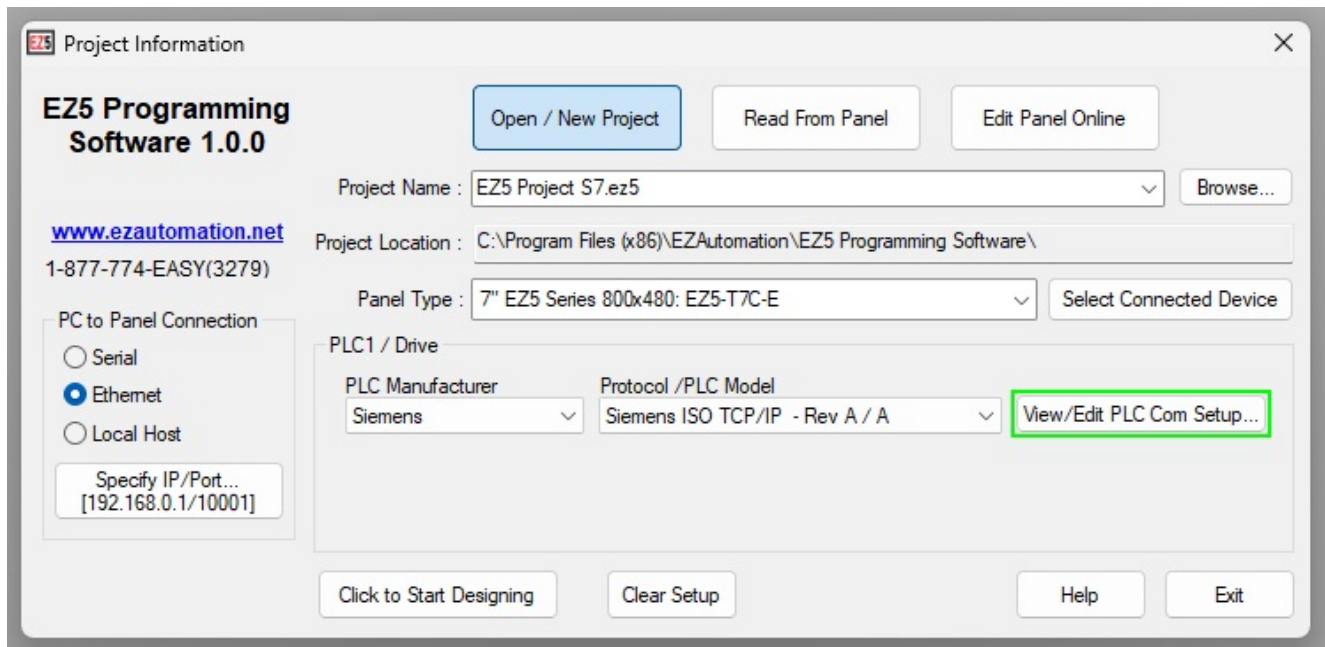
EZ5 Project Information ×

EZ5 Programming Software 1.0.0

www.ezautomation.net
1-877-774-EASY(3279)

PC to Panel Connection
Serial
Ethernet
Local Host
Specify IP/Port...
[192.168.0.1/10001]

Open / New Project
Read From Panel
Edit Panel Online

Project Name : EZ5 Project S7.ez5
Browse...

Project Location : C:\Program Files (x86)\EZAutomation\EZ5 Programming Software\

Panel Type : 7" EZ5 Series 800x480: EZ5-T7C-E
Select Connected Device

PLC1 / Drive
PLC Manufacturer
Siemens
Protocol /PLC Model
Siemens ISO TCP/IP - Rev A / A
View/Edit PLC Com Setup...

Click to Start Designing
Clear Setup
Help
Exit